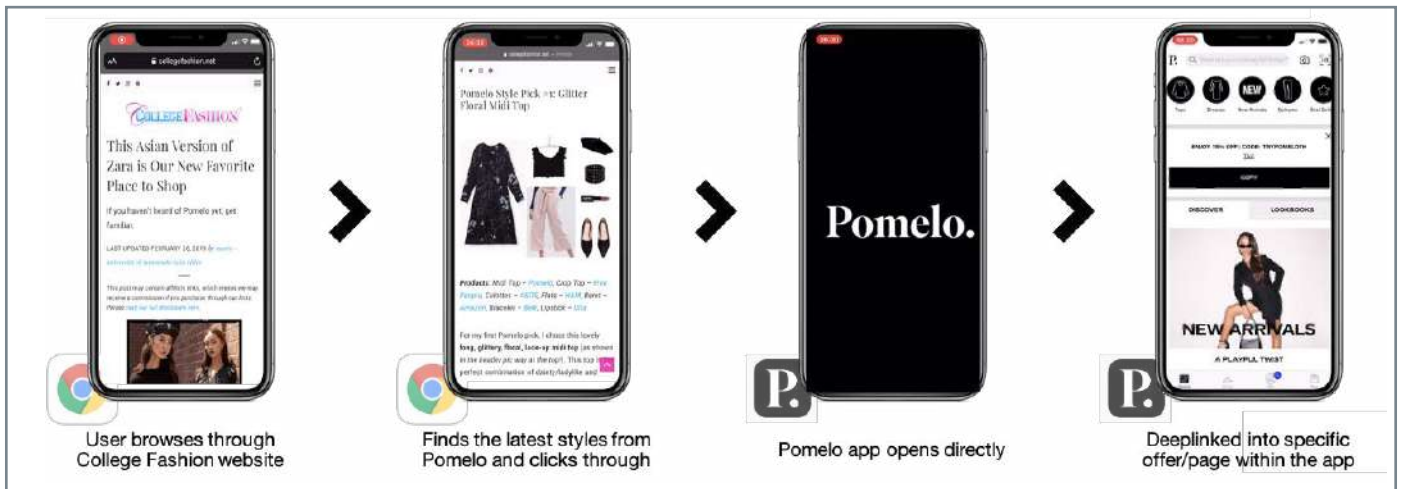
collegefashion.net

COLLEGE FASHION

This Asian Version of Zara is Our New Favorite Place to Shop

If you haven't heard of Pomelo yet, get familiar.

LAST UPDATED FEBRUARY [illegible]

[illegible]

User browses through College Fashion website

Pomelo Style Pick #1: Glitter Floral Midi Top

Products: Midi Top – Pomelo, Crop Top – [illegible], Culottes – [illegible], Flats – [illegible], Beret – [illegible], Bracelet – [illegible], Lipstick – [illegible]

For my first Pomelo pick, I chose this lovely long, glittery, floral, lace-up midi top (as shown in the header pic way at the top!). This top is a perfect combination of dainty/ladylike and

Finds the latest styles from Pomelo and clicks through

Pomelo.

Pomelo app opens directly

P.

NEW

ENJOY 15% OFF | CODE: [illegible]

COPY

DISCOVER

LOOKBOOKS

NEW ARRIVALS

A PLAYFUL TWIST

Deeplinked into specific offer/page within the app